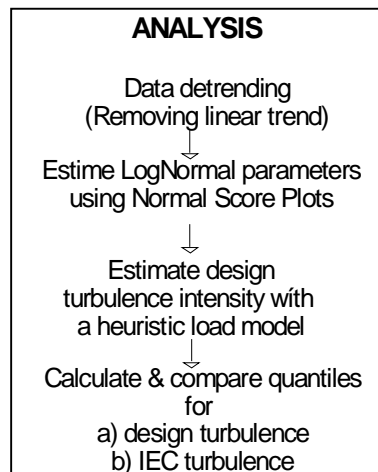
**ANALYSIS**

Data detrending
(Removing linear trend)

Estime LogNormal parameters
using Normal Score Plots

Estimate design
turbulence intensity with
a heuristic load model

Calculate & compare quantiles
for
a) design turbulence
b) IEC turbulence